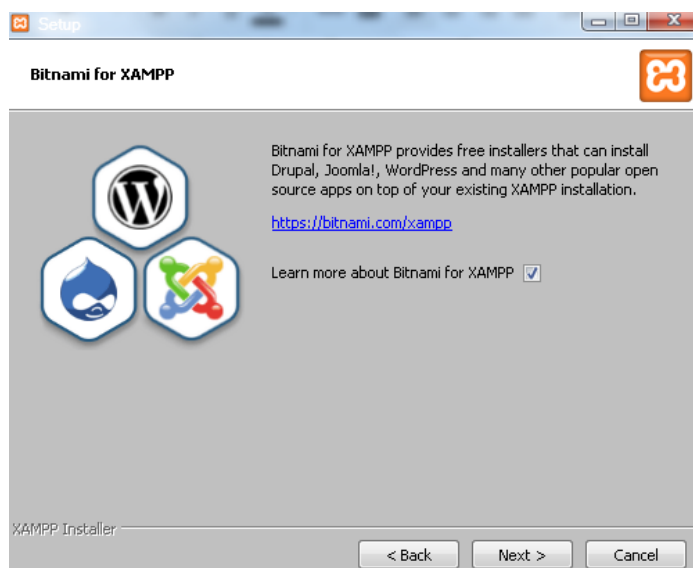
Setup

Bitnami for XAMPP

Bitnami for XAMPP provides free installers that can install Drupal, Joomla!, WordPress and many other popular open source apps on top of your existing XAMPP installation.

https://bitnami.com/xampp

Learn more about Bitnami for XAMPP ☑

XAMPP Installer

< Back Next > Cancel